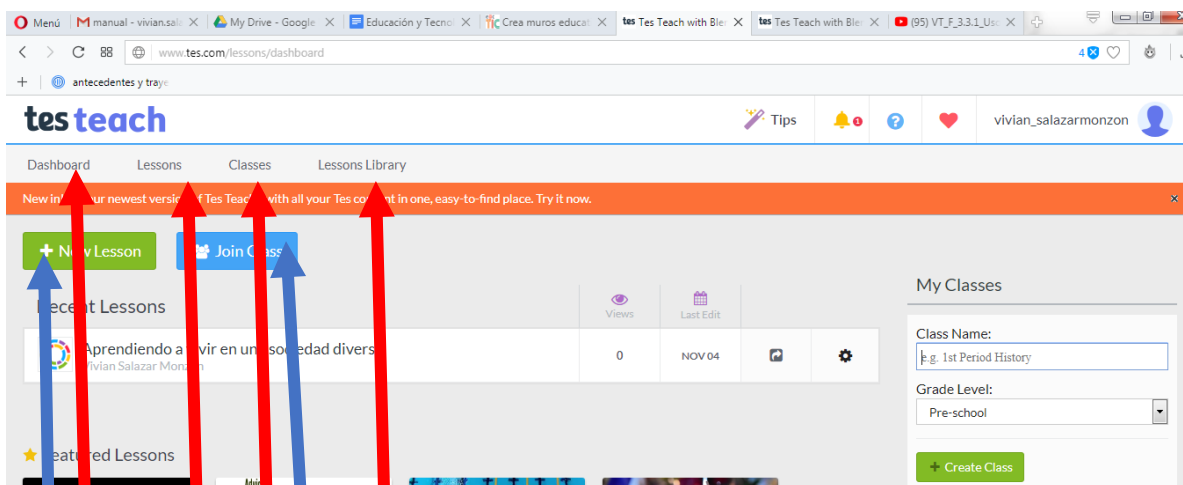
Menú | manual - vivian.sala | My Drive - Google | Educación y Tecno | Crea muros educat | tes Tes Teach with Ble | tes Tes Teach with Ble | (95) VT_F_3.3.1_Uso

www.tes.com/lessons/dashboard

antecedentes y traye

tes teach

Tips

vivian_salazarmonzon

Dashboard Lessons Classes Lessons Library

New in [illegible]ur newest versi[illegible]f Tes Teac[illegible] with all your Tes co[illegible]nt in one, easy-to-find place. Try it now.

N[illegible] Lesson

Join Cl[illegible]

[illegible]ecent Lessons

Views

Last Edit

Aprendiendo a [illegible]vir en un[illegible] sociedad divers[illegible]

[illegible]ivian Salazar Monz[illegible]n

0

NOV 04

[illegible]eatu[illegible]ed Lessons

My Classes

Class Name:

e.g. 1st Period History

Grade Level:

Pre-school

Create Class